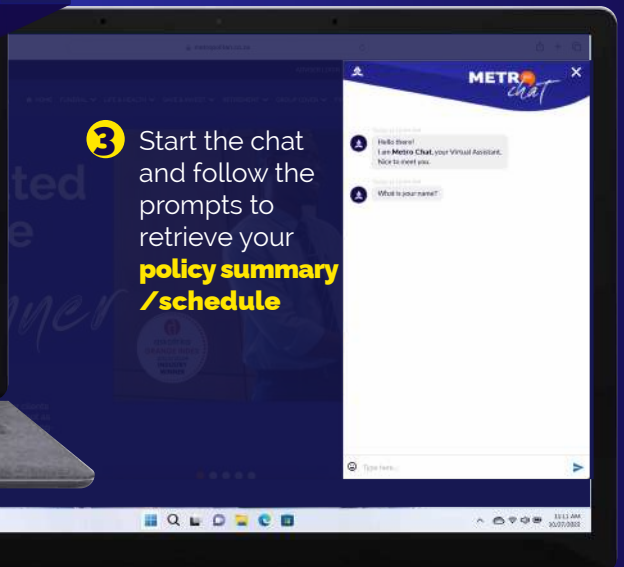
3 Start the chat and follow the prompts to retrieve your policy summary /schedule

METRO chat

Hello there!
I am Metro Chat, your Virtual Assistant. Nice to meet you.

What is your name?

Type here...

ted
e

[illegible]